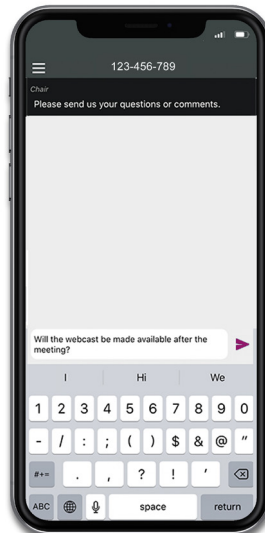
123-456-789

Chair

Please send us your questions or comments.

Will the webcast be made available after the meeting?

I

Hi

We

1 2 3 4 5 6 7 8 9 0

- / : ; ( ) $ & @ "

#+= . , ? ! '

ABC

space

return